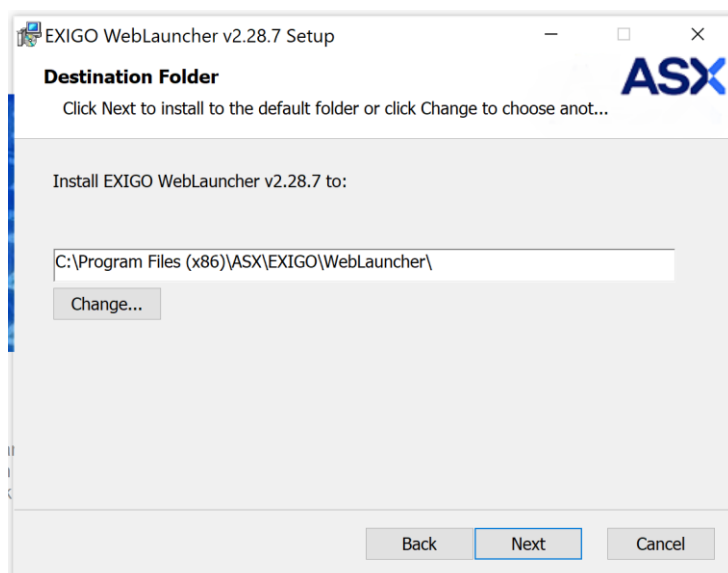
EXIGO WebLauncher v2.28.7 Setup

Destination Folder

Click Next to install to the default folder or click Change to choose anot...

ASX

Install EXIGO WebLauncher v2.28.7 to:

C:\Program Files (x86)\ASX\EXIGO\WebLauncher\

Change...

Back

Next

Cancel